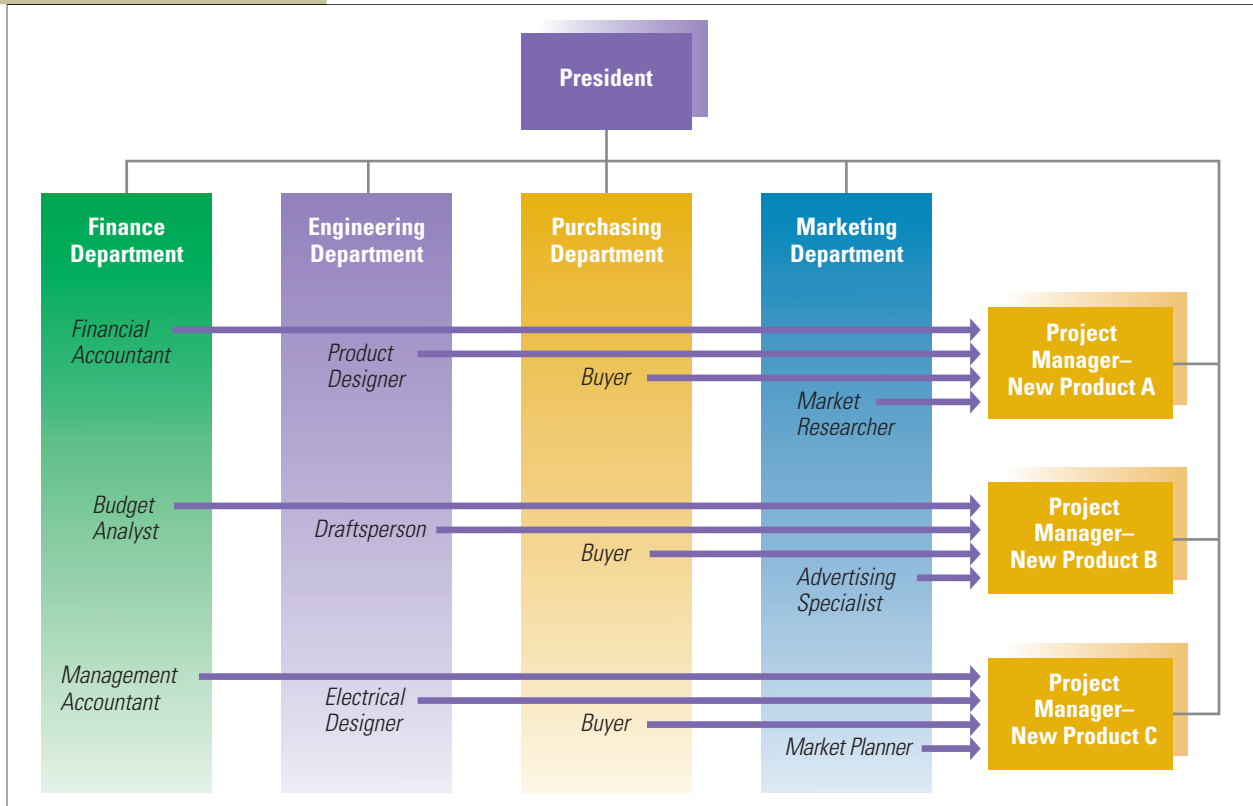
President

Finance Department

Engineering Department

Purchasing Department

Marketing Department

Financial Accountant

Product Designer

Buyer

Market Researcher

Project Manager– New Product A

Budget Analyst

Draftsperson

Buyer

Advertising Specialist

Project Manager– New Product B

Management Accountant

Electrical Designer

Buyer

Market Planner

Project Manager– New Product C